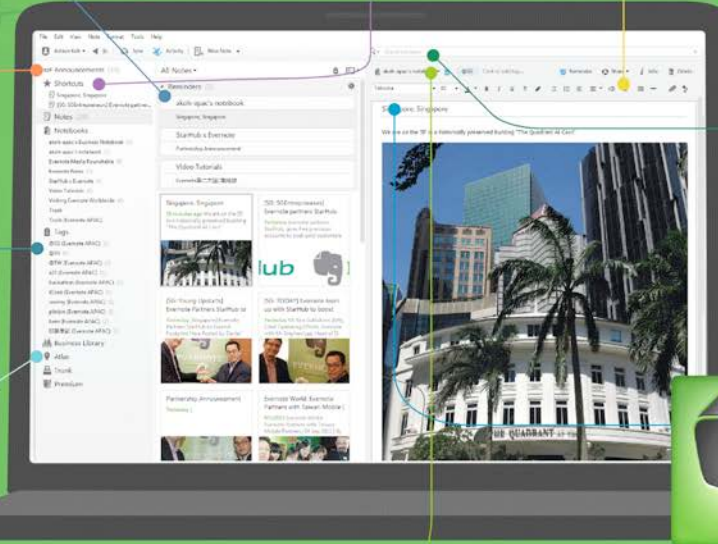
File Edit View Note Format Tools Help

Sync Activity New Note

Partnership Announcement

Shortcuts

Singapore, Singapore

Notes

Notebooks

Tags

Business Library

Atlas

Trunk

Premium

All Notes

Reminders

akoh-ispac's notebook

Singapore, Singapore

StarHub x Evernote

Partnership Announcement

Video Tutorials

Singapore, Singapore

[SG: 500 mrsp reases] Evernote partners StarHub

[SG Young Update] Evernote Partners StarHub to

[SG TODAY] Evernote team up with StarHub to boost

Partnership Announcement

Evernote World: Evernote Partners with Taiwan Mobile

Reminder Share Info Delete

Singapore, Singapore

We are at the 'S' in a historically preserved building "The Quadrant At Cecil"

THE QUADRANT

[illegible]